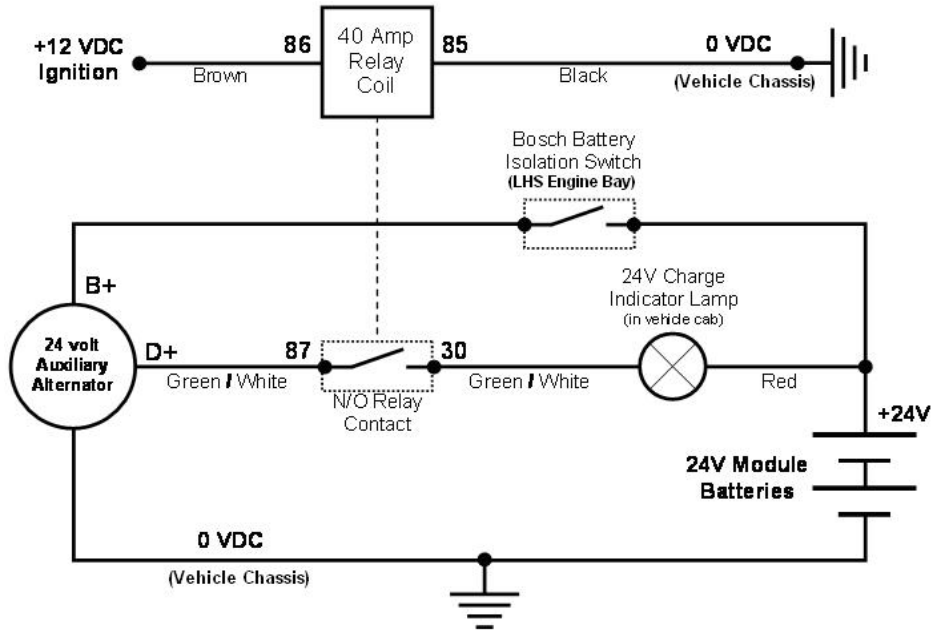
+12 VDC Ignition

Brown

86

40 Amp Relay Coil

85

Black

0 VDC (Vehicle Chassis)

Bosch Battery Isolation Switch (LHS Engine Bay)

B+

24V Charge Indicator Lamp (in vehicle cab)

24 volt Auxiliary Alternator

D+

87

30

Green / White

Green / White

Red

N/O Relay Contact

+24V

24V Module Batteries

0 VDC

(Vehicle Chassis)